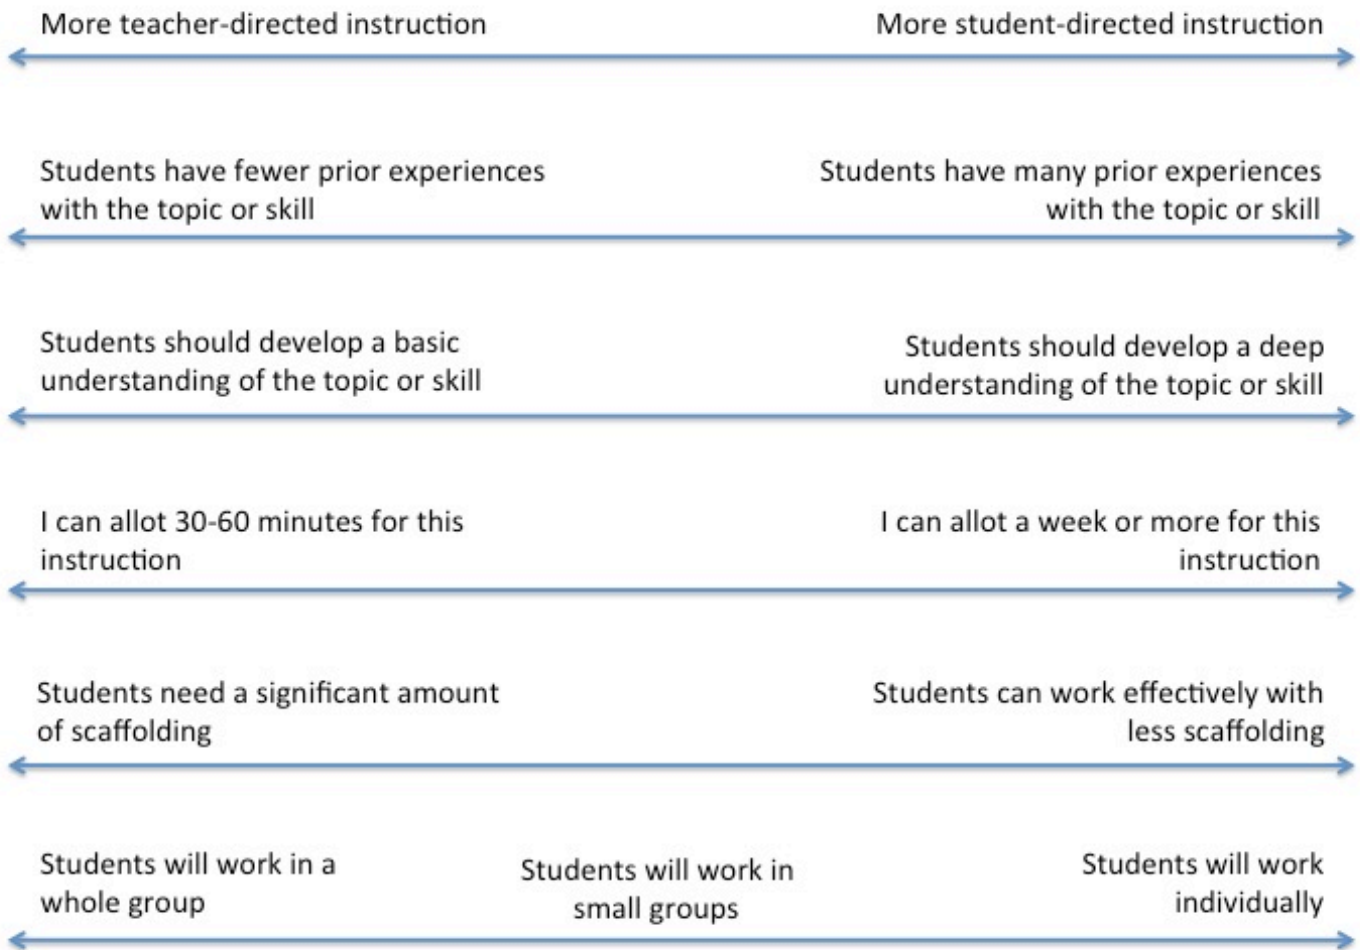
More teacher-directed instruction

More student-directed instruction

Students have fewer prior experiences with the topic or skill

Students have many prior experiences with the topic or skill

Students should develop a basic understanding of the topic or skill

Students should develop a deep understanding of the topic or skill

I can allot 30-60 minutes for this instruction

I can allot a week or more for this instruction

Students need a significant amount of scaffolding

Students can work effectively with less scaffolding

Students will work in a whole group

Students will work in small groups

Students will work individually